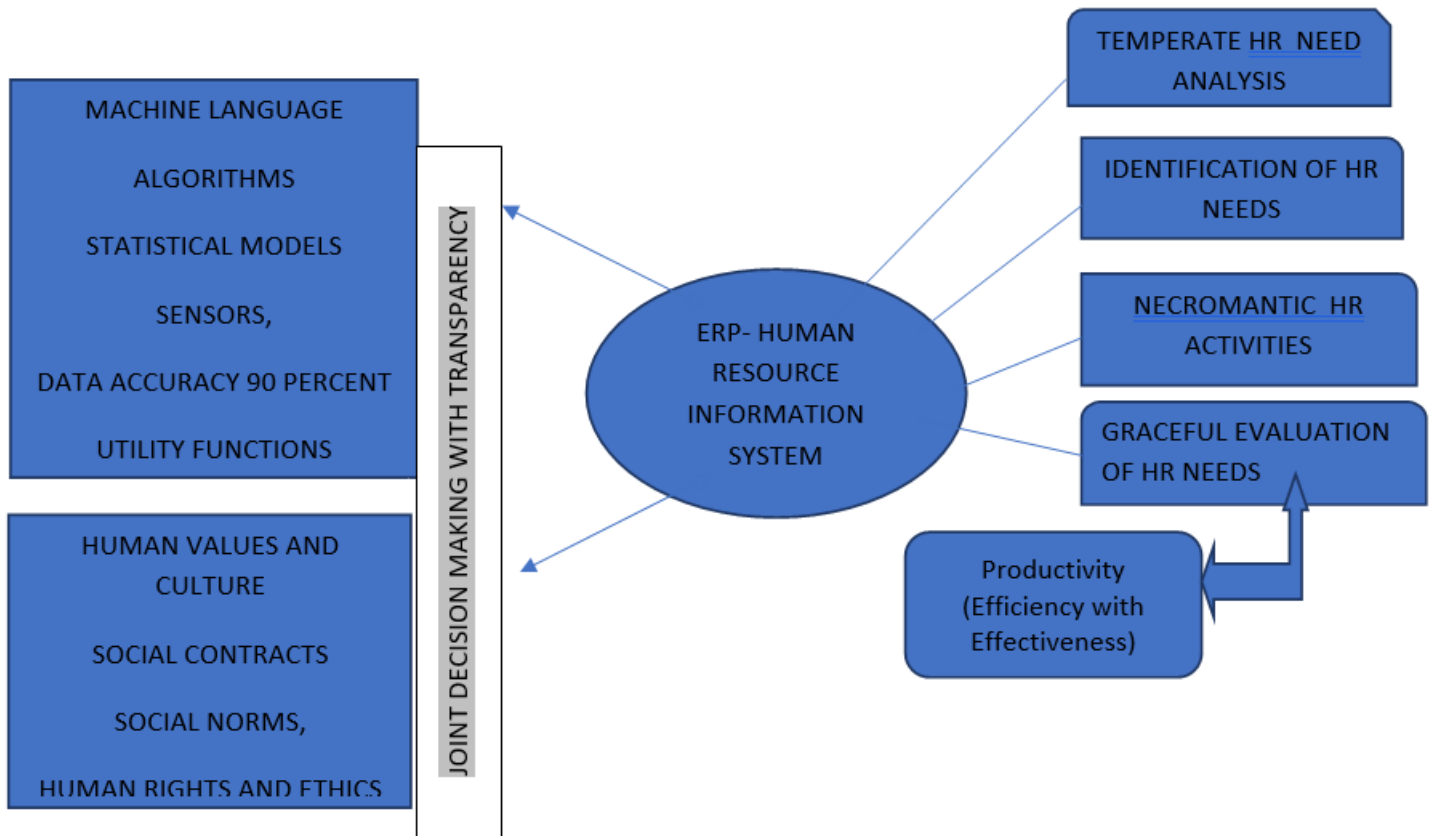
MACHINE LANGUAGE

ALGORITHMS

STATISTICAL MODELS

SENSORS,

DATA ACCURACY 90 PERCENT

UTILITY FUNCTIONS

HUMAN VALUES AND CULTURE

SOCIAL CONTRACTS

SOCIAL NORMS,

HUMAN RIGHTS AND ETHICS

JOINT DECISION MAKING WITH TRANSPARENCY

ERP- HUMAN RESOURCE INFORMATION SYSTEM

TEMPERATE HR NEED ANALYSIS

IDENTIFICATION OF HR NEEDS

NECROMANTIC HR ACTIVITIES

GRACEFUL EVALUATION OF HR NEEDS

Productivity (Efficiency with Effectiveness)